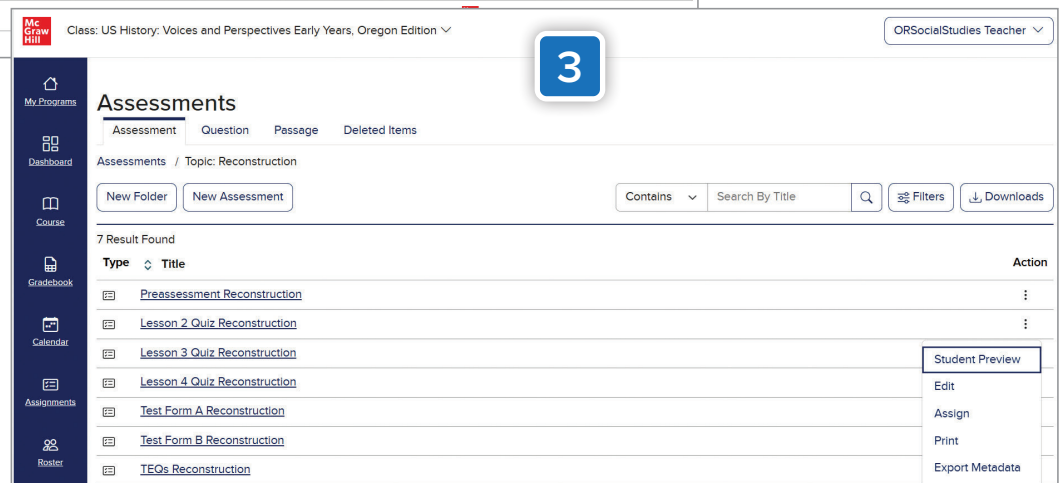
Mc Graw Hill

Class: US History: Voices and Perspectives Early Years, Oregon Edition

ORSocialStudies Teacher

3

My Programs

Dashboard

Course

Gradebook

Calendar

Assignments

Roster

Assessments

Assessment Question Passage Deleted Items

Assessments / Topic: Reconstruction

New Folder New Assessment

Contains Search By Title Filters Downloads

7 Result Found

| Type | Title | Action |
|---|---|---|
| | Preassessment Reconstruction | ⋮ |
| | Lesson 2 Quiz Reconstruction | ⋮ |
| | Lesson 3 Quiz Reconstruction | |
| | Lesson 4 Quiz Reconstruction | |
| | Test Form A Reconstruction | |
| | Test Form B Reconstruction | |
| | TEQs Reconstruction | |

Student Preview
Edit
Assign
Print
Export Metadata